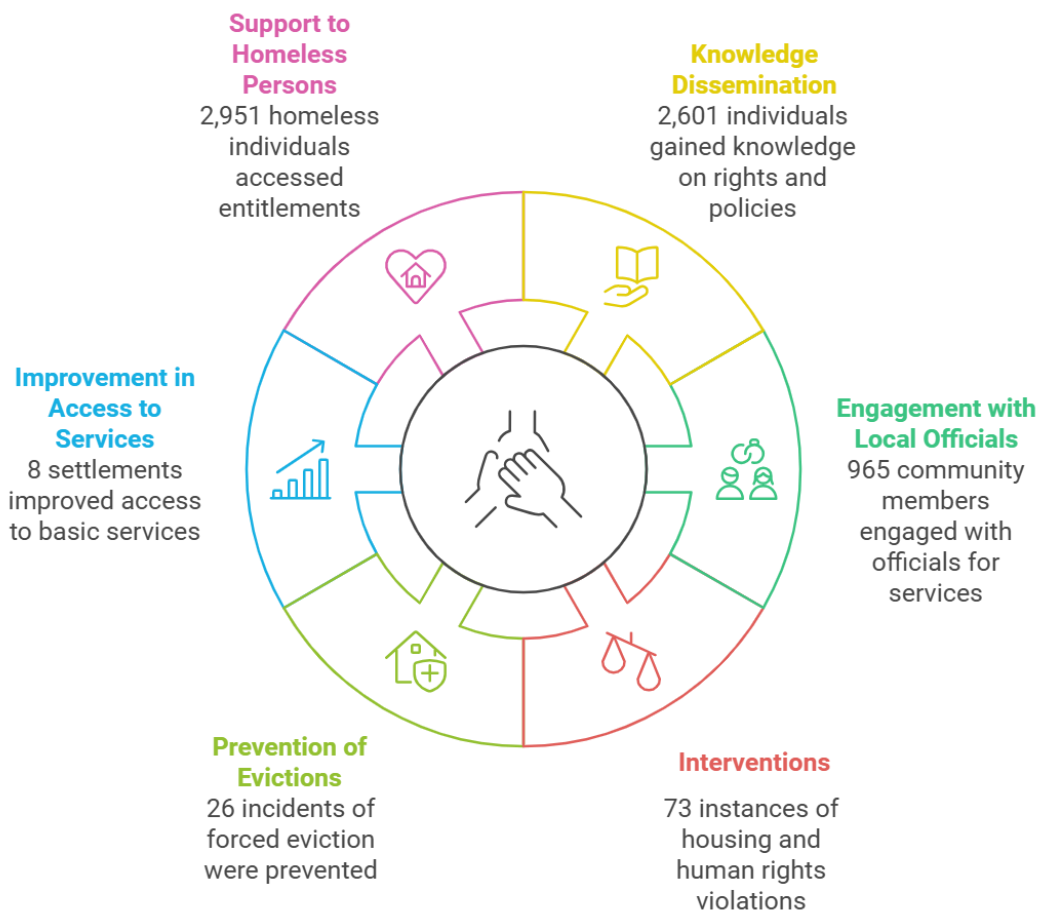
Support to Homeless Persons
2,951 homeless individuals accessed entitlements

Knowledge Dissemination
2,601 individuals gained knowledge on rights and policies

Improvement in Access to Services
8 settlements improved access to basic services

Engagement with Local Officials
965 community members engaged with officials for services

Prevention of Evictions
26 incidents of forced eviction were prevented

Interventions
73 instances of housing and human rights violations